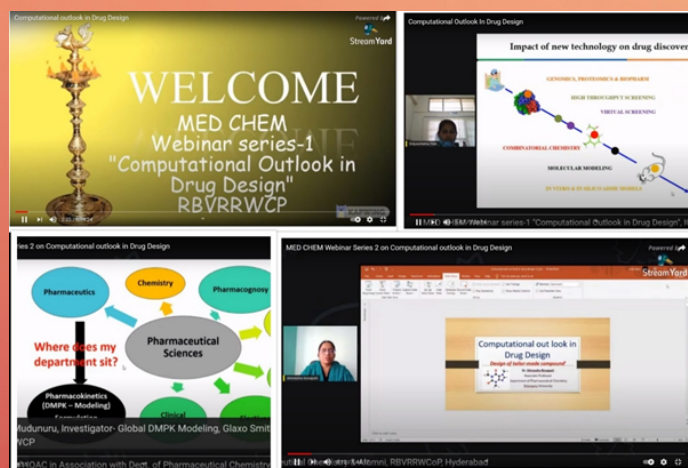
Computational outlook in Drug Design

Powered by

StreamYard

WELCOME

MED CHEM

Webinar series-1

"Computational Outlook in Drug Design"

RBVRRWCP

Computational Outlook In Drug Design

Impact of new technology on drug discover

GENOMICS, PROTEOMICS & BIOPHARM

HIGH THROUGHPUT SCREENING

VIRTUAL SCREENING

COMBINATORIAL CHEMISTRY

MOLECULAR MODELING

IN VITRO & IN SILICO ADME MODELS

MED CHEM Webinar series-1 "Computational Outlook in Drug Design",

Series 2 on Computational outlook in Drug Design

Chemistry

Pharmaceutics

Pharmacognosy

Pharmaceutical Sciences

Where does my department sit?

Pharmacokinetics (DMPK – Modeling)

Clinical

Mudunuru, Investigator- Global DMPK Modeling, Glaxo Smit

WCP

IQAC in Association with Dept. of Pharmaceutical Chemistry

MED CHEM Webinar Series 2 on Computational outlook in Drug Design

Powered by

StreamYard

Computational out look in Drug Design

Design of indian made compound

RBVRRWCoP, Hyderabad